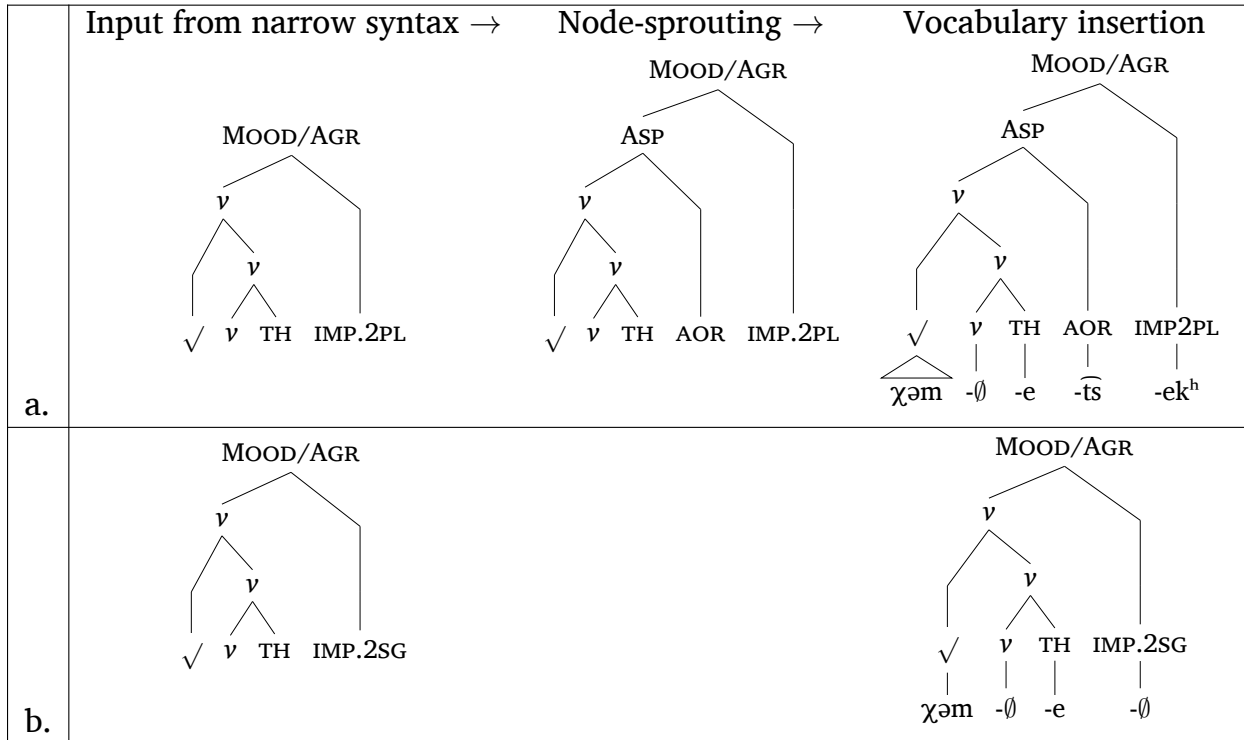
| | Input from narrow syntax → | Node-sprouting → | Vocabulary insertion |
|---|---|---|---|
| a. | MOOD/AGR $v$ $v$ $\surd$ $v$ TH IMP.2PL | MOOD/AGR ASP $v$ $v$ $\surd$ $v$ TH AOR IMP.2PL | MOOD/AGR ASP $v$ $v$ $\surd$ $v$ TH AOR IMP2PL χəm -∅ -e -t͡s -ekʰ |
| b. | MOOD/AGR $v$ $v$ $\surd$ $v$ TH IMP.2SG | | MOOD/AGR $v$ $v$ $\surd$ $v$ TH IMP.2SG χəm -∅ -e -∅ |